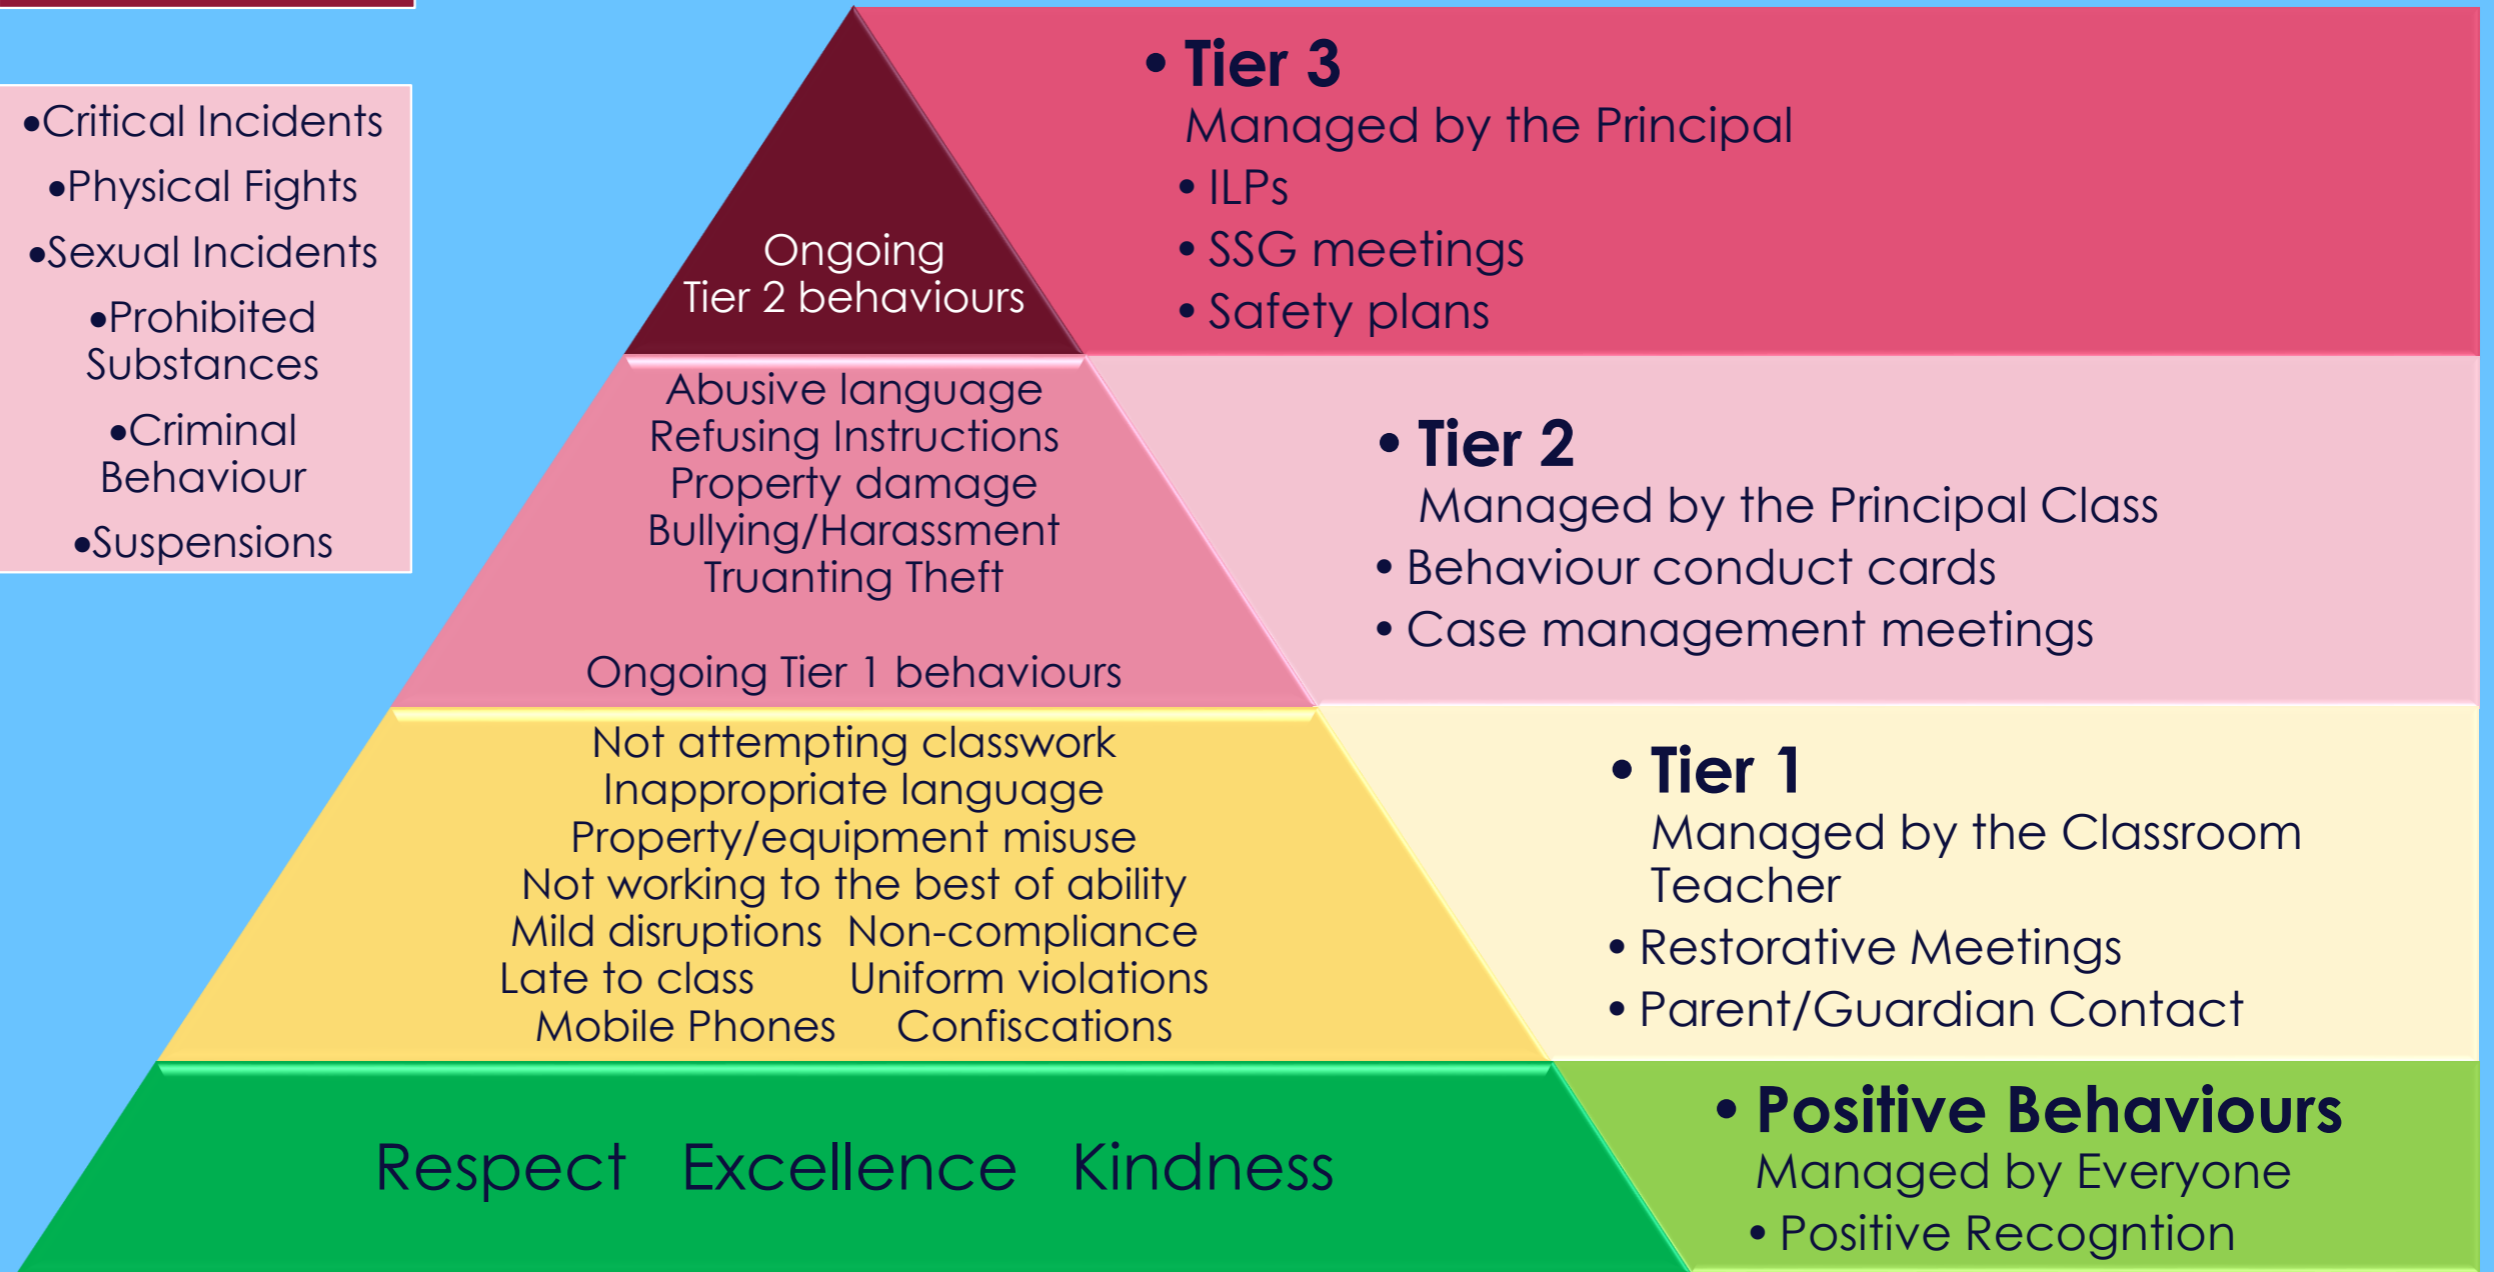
•Critical Incidents
•Physical Fights
•Sexual Incidents
•Prohibited Substances
•Criminal Behaviour
•Suspensions

Ongoing Tier 2 behaviours

• Tier 3
Managed by the Principal
• ILPs
• SSG meetings
• Safety plans

Abusive language
Refusing Instructions
Property damage
Bullying/Harassment
Truanting Theft

Ongoing Tier 1 behaviours

• Tier 2
Managed by the Principal Class
• Behaviour conduct cards
• Case management meetings

Not attempting classwork
Inappropriate language
Property/equipment misuse
Not working to the best of ability
Mild disruptions Non-compliance
Late to class Uniform violations
Mobile Phones Confiscations

• Tier 1
Managed by the Classroom Teacher
• Restorative Meetings
• Parent/Guardian Contact

Respect Excellence Kindness

• Positive Behaviours
Managed by Everyone
• Positive Recogntion